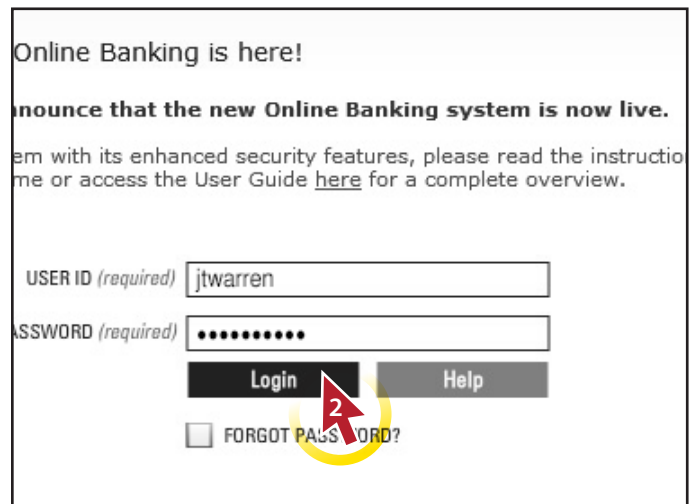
Online Banking is here!

nnounce that the new Online Banking system is now live.

em with its enhanced security features, please read the instructio me or access the User Guide here for a complete overview.

USER ID (required) jtwarren

ASSWORD (required) ••••••••••

Login Help

2

FORGOT PASS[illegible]ORD?